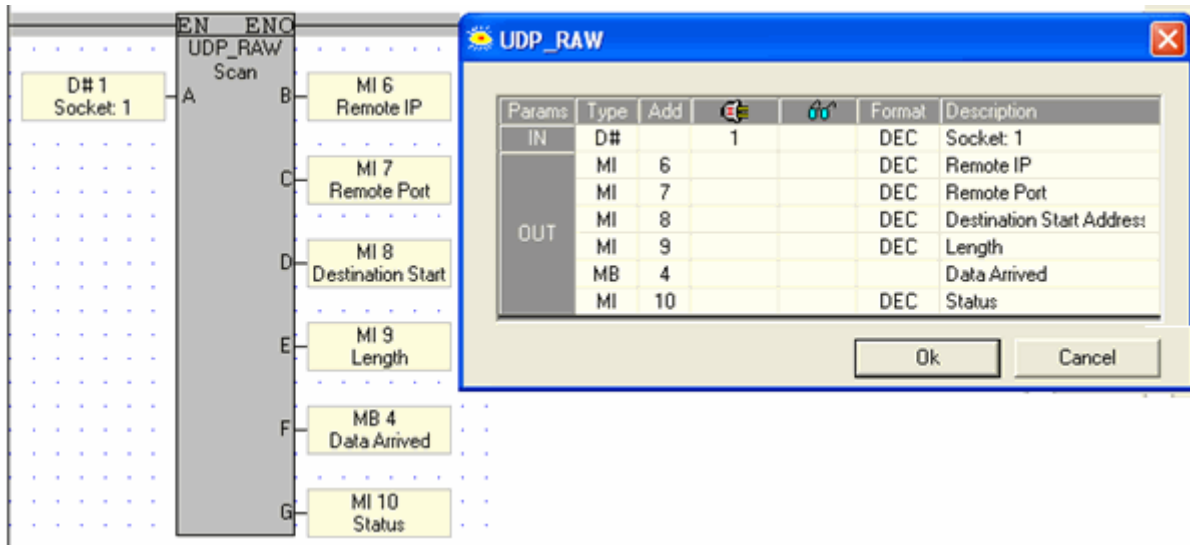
EN ENO
UDP_RAW
Scan

D# 1
Socket: 1
A

B
MI 6
Remote IP

C
MI 7
Remote Port

D
MI 8
Destination Start

E
MI 9
Length

F
MB 4
Data Arrived

G
MI 10
Status

UDP_RAW

| Params | Type | Add | | | Format | Description |
|---|---|---|---|---|---|---|
| IN | D# | | 1 | | DEC | Socket: 1 |
| OUT | MI | 6 | | | DEC | Remote IP |
| | MI | 7 | | | DEC | Remote Port |
| | MI | 8 | | | DEC | Destination Start Address |
| | MI | 9 | | | DEC | Length |
| | MB | 4 | | | | Data Arrived |
| | MI | 10 | | | DEC | Status |

Ok
Cancel